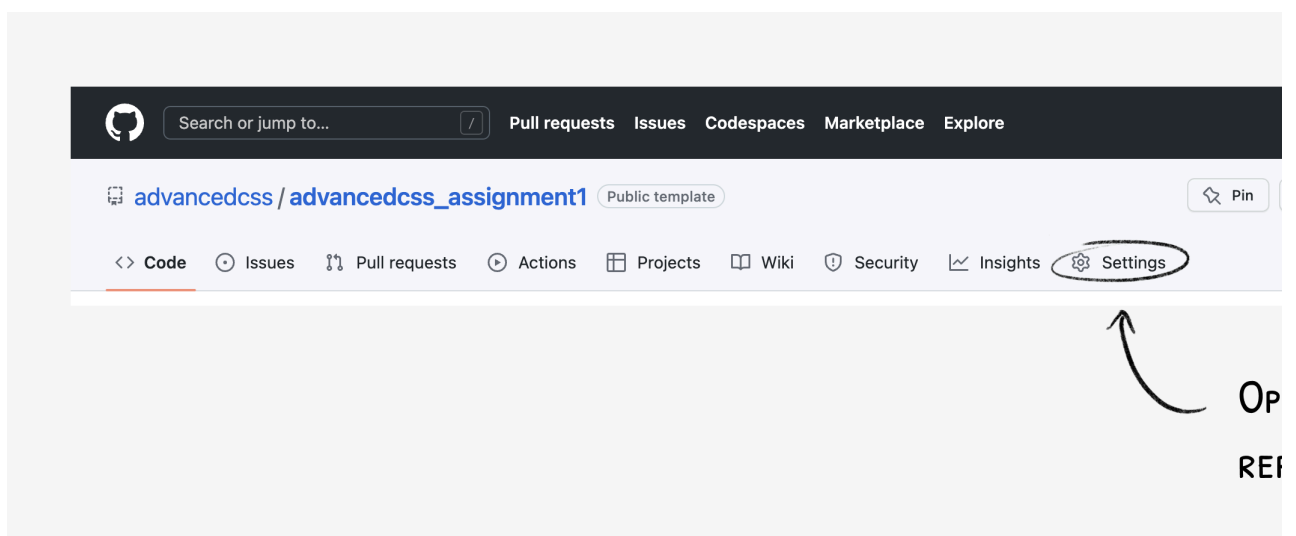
Search or jump to... / Pull requests Issues Codespaces Marketplace Explore

advancedcss / advancedcss_assignment1 Public template

Pin

<> Code Issues Pull requests Actions Projects Wiki Security Insights Settings

Op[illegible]

RE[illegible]